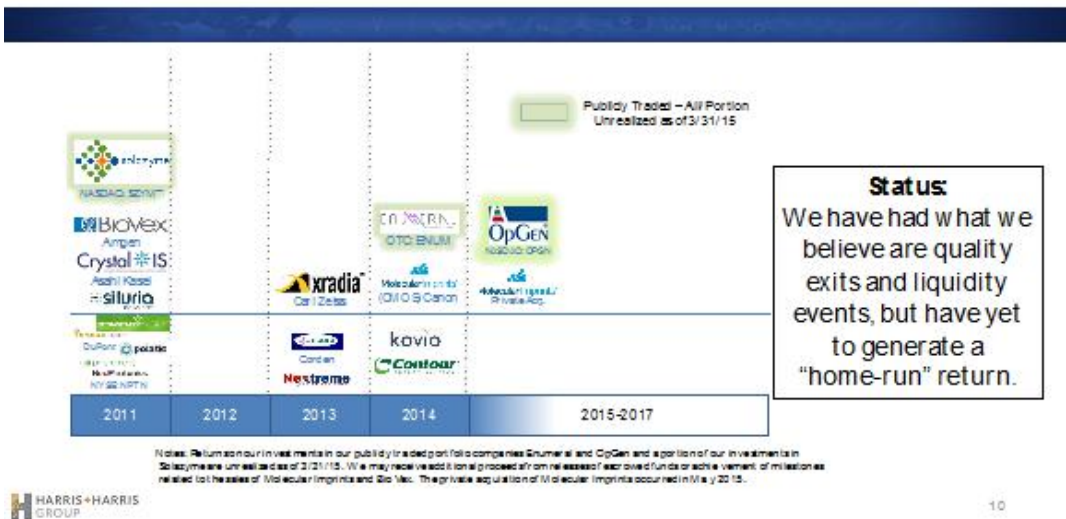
Publicly Traded – All Portion Unrealized as of 3/31/15

solazyme
NASDAQ: SZYM

BioVex
Amgen
Crystal IS
Asahi Kasei
siluria

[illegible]
DuPont
polatis
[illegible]
NeoPhotonics
NYSE: NPTN

xradia
Carl Zeiss

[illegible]
Corden
Nextreme

ENUMERAL
OTC: ENUM

Molecular Imprints (CMOS) Canon

kovio
Contour

OpGen
NASDAQ: OPGN

Molecular Imprints Private Acq.

| 2011 | 2012 | 2013 | 2014 | 2015-2017 |
|---|---|---|---|---|

Status:
We have had what we believe are quality exits and liquidity events, but have yet to generate a "home-run" return.

Notes: Returns on our investments in our publicly traded portfolio companies Enumeral and OpGen and a portion of our investments in Solazyme are unrealized as of 3/31/15. We may receive additional proceeds from releases of escrowed funds or achievement of milestones related to the sales of Molecular Imprints and BioVex. The private acquisition of Molecular Imprints occurred in May 2015.

HARRIS+HARRIS GROUP

10